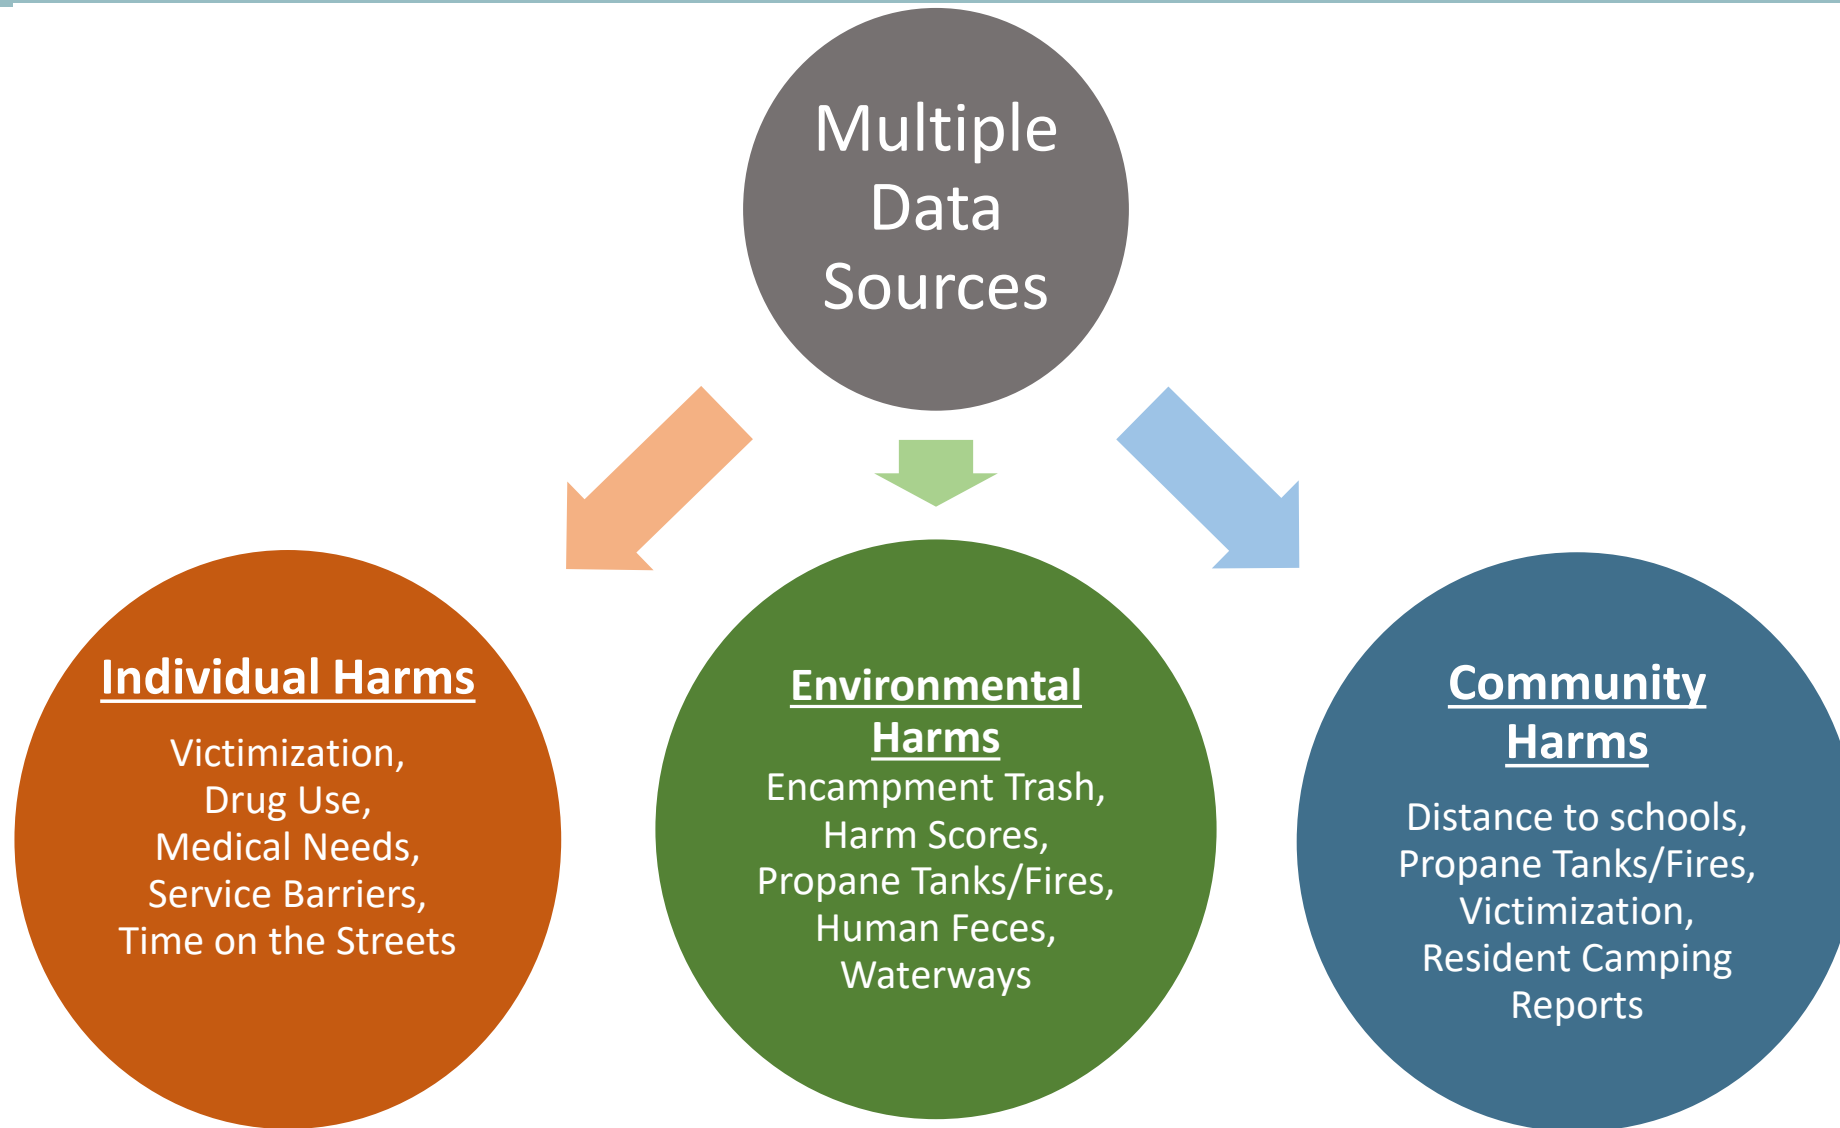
Multiple Data Sources

Individual Harms

Victimization,
Drug Use,
Medical Needs,
Service Barriers,
Time on the Streets

Environmental Harms

Encampment Trash,
Harm Scores,
Propane Tanks/Fires,
Human Feces,
Waterways

Community Harms

Distance to schools,
Propane Tanks/Fires,
Victimization,
Resident Camping Reports